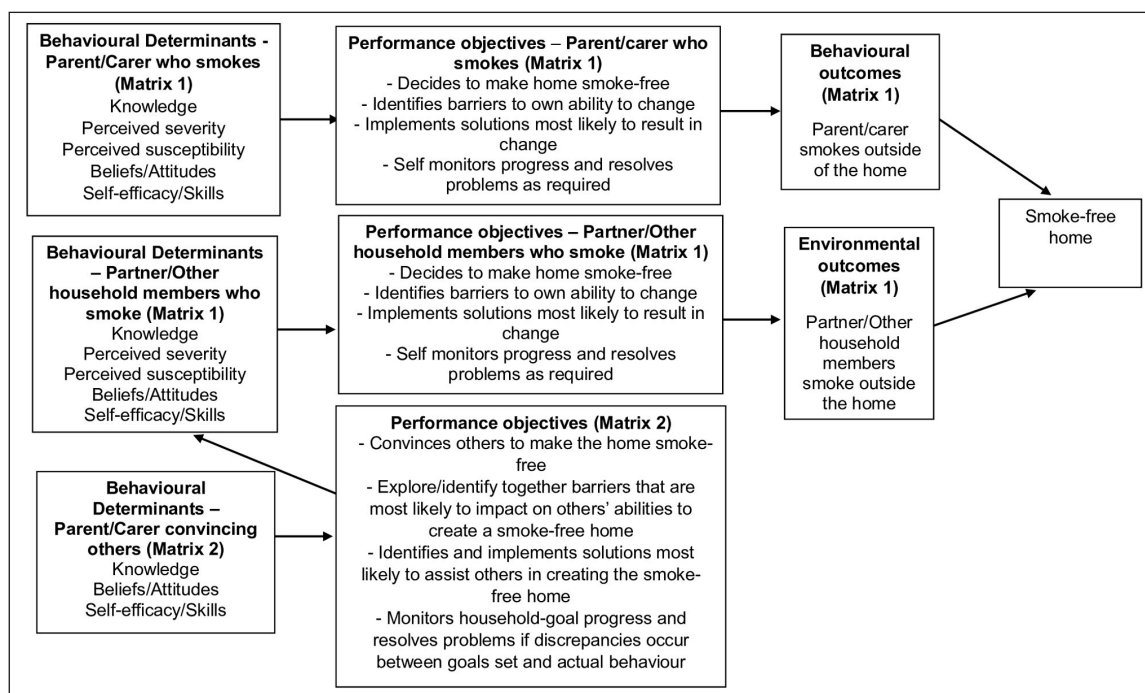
**Behavioural Determinants - Parent/Carer who smokes (Matrix 1)**
Knowledge
Perceived severity
Perceived susceptibility
Beliefs/Attitudes
Self-efficacy/Skills

**Performance objectives – Parent/carer who smokes (Matrix 1)**
- Decides to make home smoke-free
- Identifies barriers to own ability to change
- Implements solutions most likely to result in change
- Self monitors progress and resolves problems as required

**Behavioural outcomes (Matrix 1)**
Parent/carer smokes outside of the home

Smoke-free home

**Behavioural Determinants – Partner/Other household members who smoke (Matrix 1)**
Knowledge
Perceived severity
Perceived susceptibility
Beliefs/Attitudes
Self-efficacy/Skills

**Performance objectives – Partner/Other household members who smoke (Matrix 1)**
- Decides to make home smoke-free
- Identifies barriers to own ability to change
- Implements solutions most likely to result in change
- Self monitors progress and resolves problems as required

**Environmental outcomes (Matrix 1)**
Partner/Other household members smoke outside the home

**Behavioural Determinants – Parent/Carer convincing others (Matrix 2)**
Knowledge
Beliefs/Attitudes
Self-efficacy/Skills

**Performance objectives (Matrix 2)**
- Convinces others to make the home smoke-free
- Explore/identify together barriers that are most likely to impact on others' abilities to create a smoke-free home
- Identifies and implements solutions most likely to assist others in creating the smoke-free home
- Monitors household-goal progress and resolves problems if discrepancies occur between goals set and actual behaviour